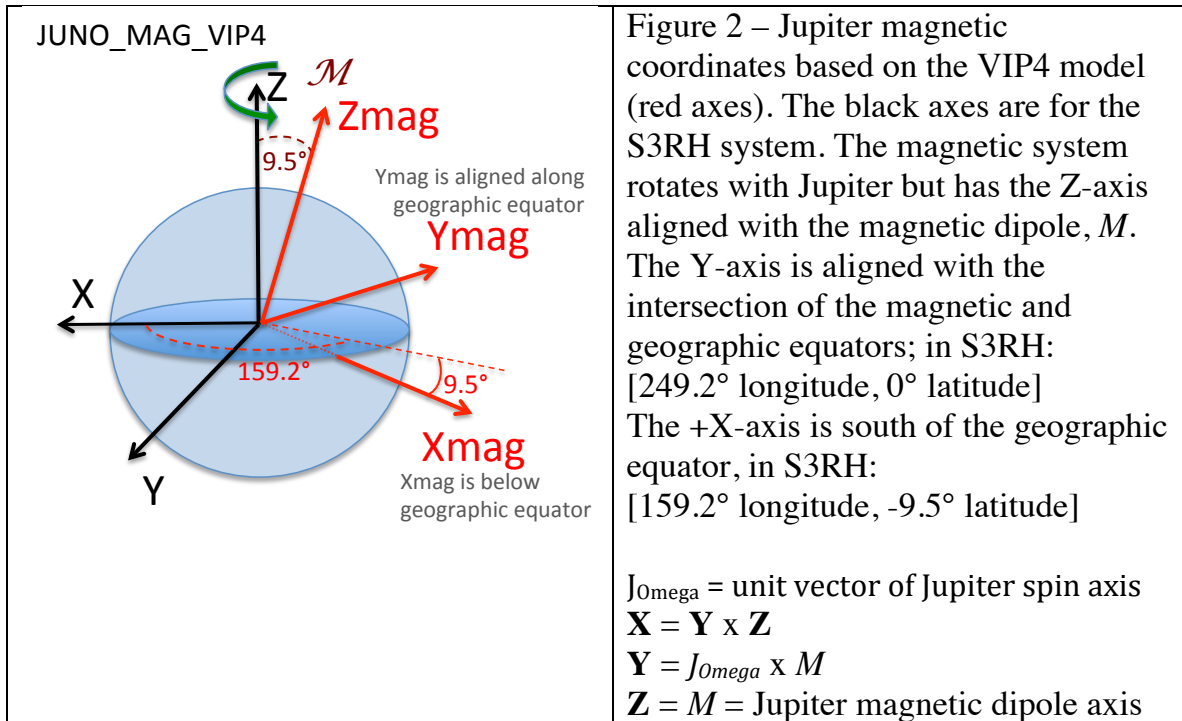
| JUNO_MAG_VIP4<br>Z $\mathcal{M}$<br>Zmag<br>9.5°<br>Ymag is aligned along geographic equator<br>Ymag<br>X<br>159.2°<br>9.5°<br>Xmag<br>Xmag is below geographic equator<br>Y | Figure 2 – Jupiter magnetic coordinates based on the VIP4 model (red axes). The black axes are for the S3RH system. The magnetic system rotates with Jupiter but has the Z-axis aligned with the magnetic dipole, *M*. The Y-axis is aligned with the intersection of the magnetic and geographic equators; in S3RH: [249.2° longitude, 0° latitude] The +X-axis is south of the geographic equator, in S3RH: [159.2° longitude, -9.5° latitude]<br><br>$J_{Omega}$ = unit vector of Jupiter spin axis<br>**X** = **Y** x **Z**<br>**Y** = $J_{Omega}$ x *M*<br>**Z** = *M* = Jupiter magnetic dipole axis |
|---|---|